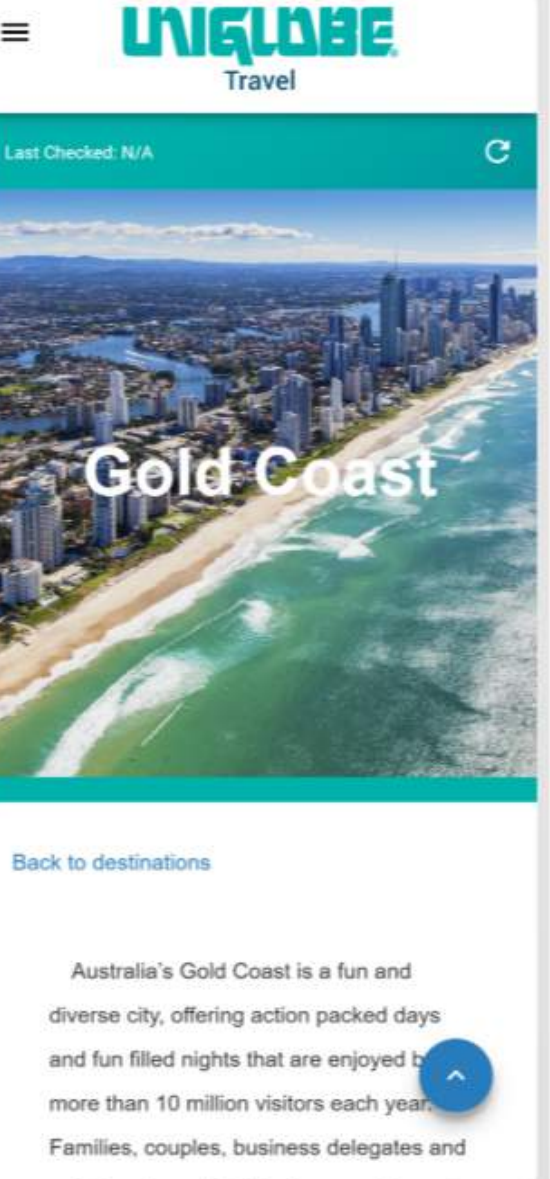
UNIGLOBE
Travel

Last Checked: N/A

Gold Coast

Back to destinations

Australia's Gold Coast is a fun and diverse city, offering action packed days and fun filled nights that are enjoyed b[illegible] more than 10 million visitors each year. Families, couples, business delegates and